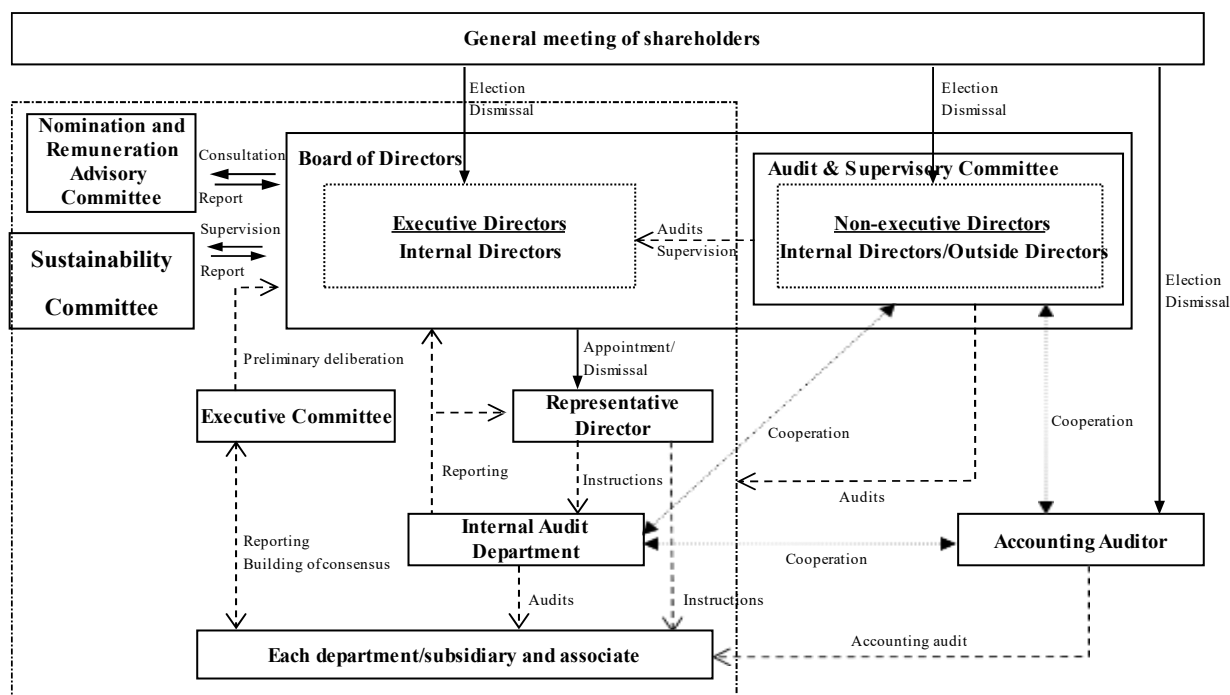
General meeting of shareholders

Election
Dismissal

Election
Dismissal

Nomination and Remuneration Advisory Committee

Consultation
Report

Board of Directors

Executive Directors
Internal Directors

Audits
Supervision

Audit & Supervisory Committee

Non-executive Directors
Internal Directors/Outside Directors

Election
Dismissal

Supervision
Report

Sustainability Committee

Preliminary deliberation

Appointment/
Dismissal

Executive Committee

Representative Director

Cooperation

Cooperation

Reporting

Instructions

Audits

Internal Audit Department

Cooperation

Accounting Auditor

Reporting
Building of consensus

Audits

Instructions

Accounting audit

Each department/subsidiary and associate